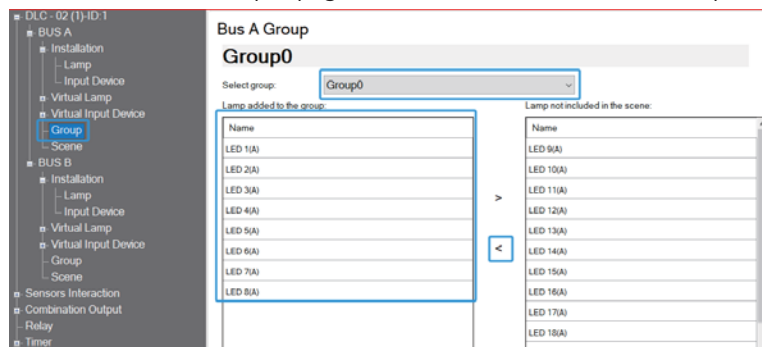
DLC - 02 (1)-ID:1
BUS A
Installation
Lamp
Input Device
Virtual Lamp
Virtual Input Device
Group
Scene
BUS B
Installation
Lamp
Input Device
Virtual Lamp
Virtual Input Device
Group
Scene
Sensors Interaction
Combination Output
Relay
Timer

Bus A Group
Group0

Select group: Group0

Lamp added to the group:

| Name |
|---|
| LED 1(A) |
| LED 2(A) |
| LED 3(A) |
| LED 4(A) |
| LED 5(A) |
| LED 6(A) |
| LED 7(A) |
| LED 8(A) |

>
<

Lamp not included in the scene:

| Name |
|---|
| LED 9(A) |
| LED 10(A) |
| LED 11(A) |
| LED 12(A) |
| LED 13(A) |
| LED 14(A) |
| LED 15(A) |
| LED 16(A) |
| LED 17(A) |
| LED 18(A) |